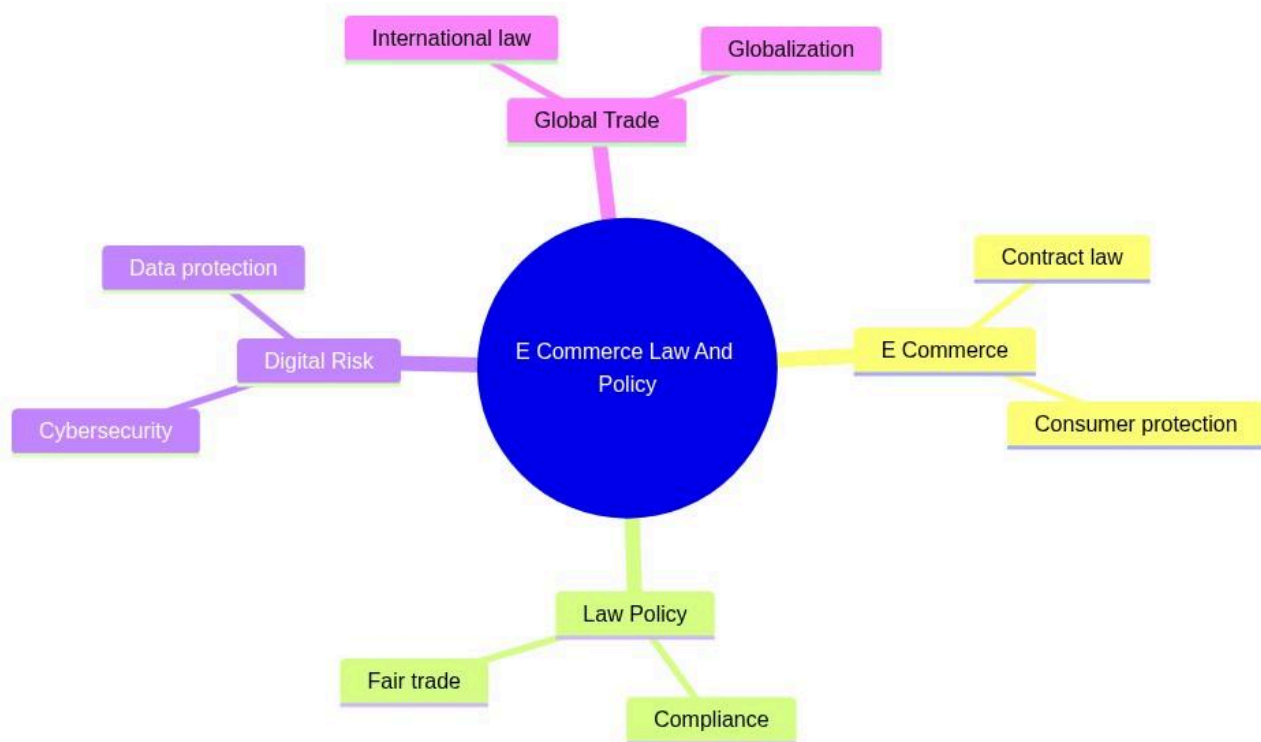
International law

Globalization

Global Trade

Data protection

Contract law

Digital Risk

E Commerce Law And Policy

E Commerce

Cybersecurity

Consumer protection

Law Policy

Fair trade

Compliance